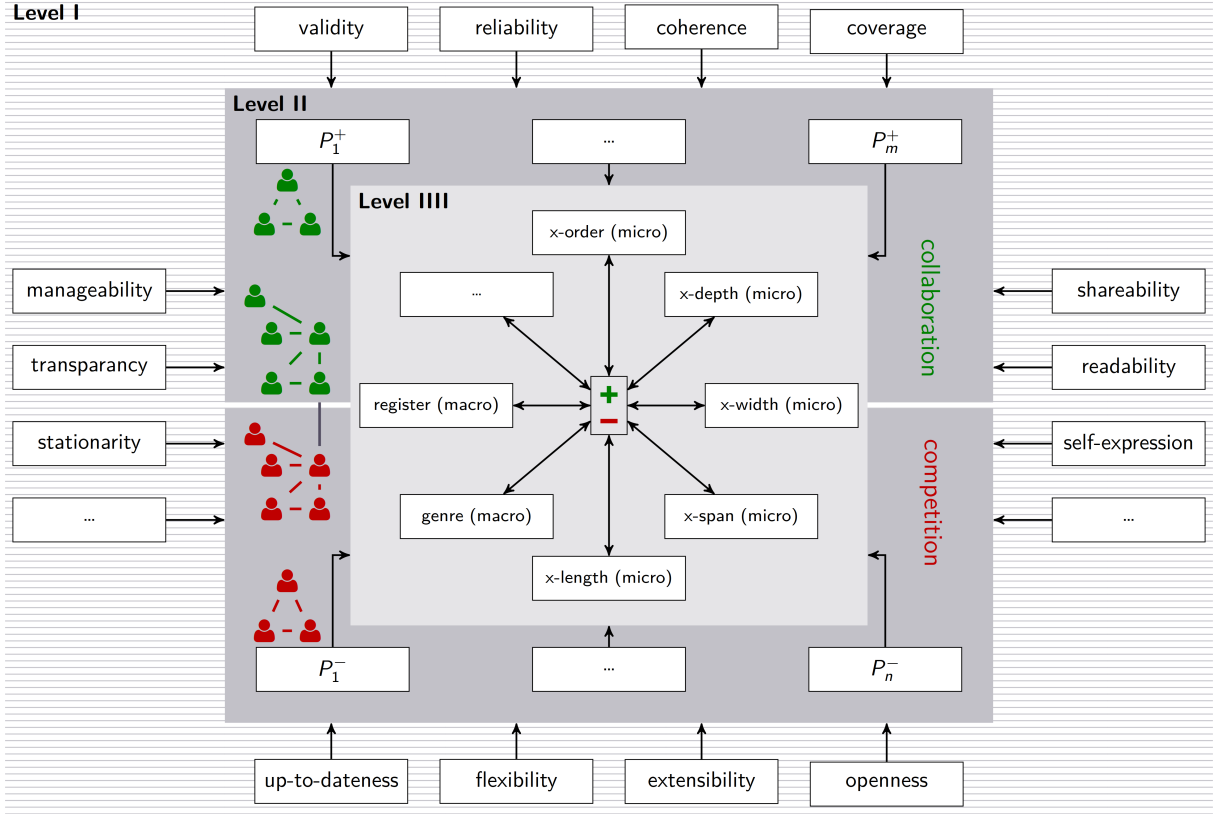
Level I

validity

reliability

coherence

coverage

Level II

$P_1^+$

...

$P_m^+$

Level IIII

x-order (micro)

...

x-depth (micro)

collaboration

manageability

shareability

transparancy

readability

register (macro)

+

−

x-width (micro)

stationarity

self-expression

competition

...

...

genre (macro)

x-span (micro)

x-length (micro)

$P_1^-$

...

$P_n^-$

up-to-dateness

flexibility

extensibility

openness